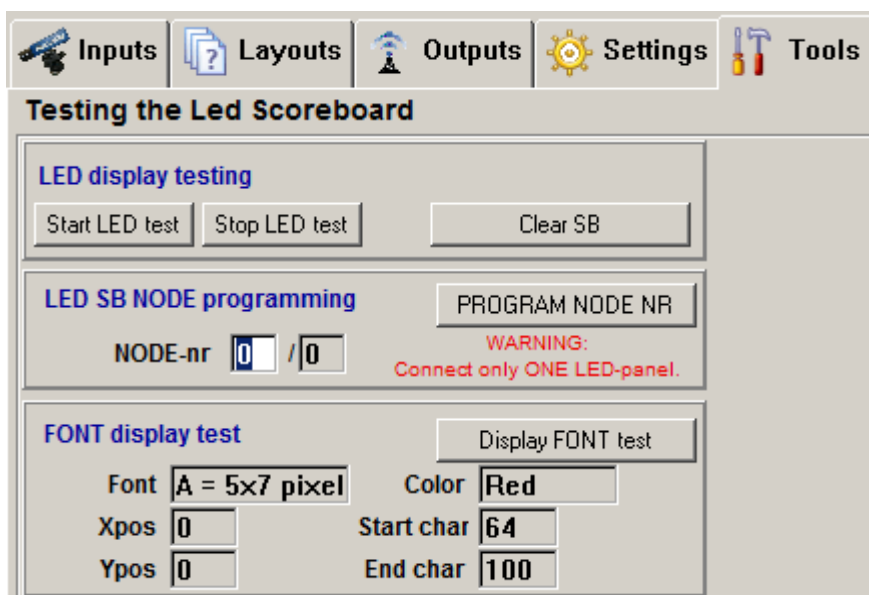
Inputs Layouts Outputs Settings Tools

Testing the Led Scoreboard

LED display testing

Start LED test Stop LED test Clear SB

LED SB NODE programming

PROGRAM NODE NR

NODE-nr 0 / 0

WARNING:
Connect only ONE LED-panel.

FONT display test

Display FONT test

Font A = 5x7 pixel

Color Red

Xpos 0

Start char 64

Ypos 0

End char 100